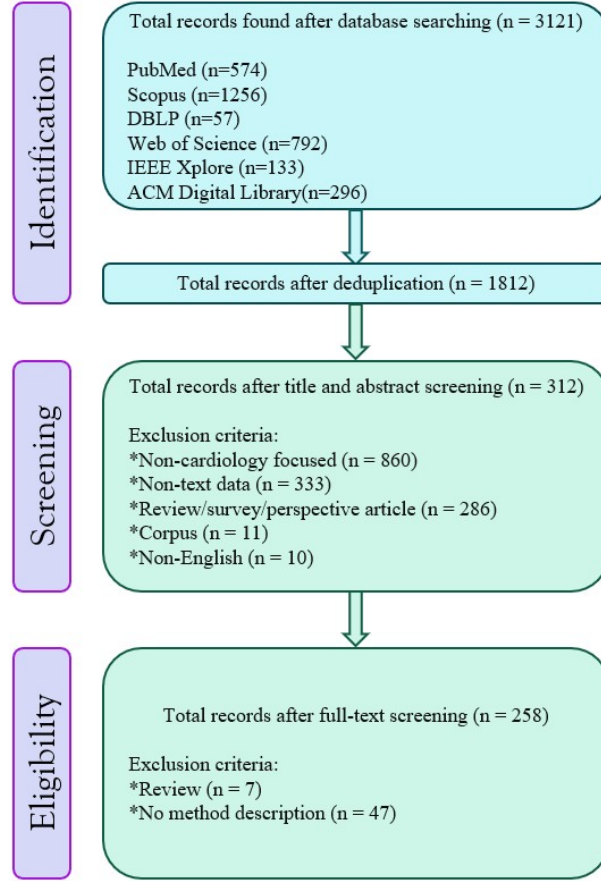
Identification

Total records found after database searching (n = 3121)

PubMed (n=574)
Scopus (n=1256)
DBLP (n=57)
Web of Science (n=792)
IEEE Xplore (n=133)
ACM Digital Library(n=296)

Total records after deduplication (n = 1812)

Screening

Total records after title and abstract screening (n = 312)

Exclusion criteria:
*Non-cardiology focused (n = 860)
*Non-text data (n = 333)
*Review/survey/perspective article (n = 286)
*Corpus (n = 11)
*Non-English (n = 10)

Eligibility

Total records after full-text screening (n = 258)

Exclusion criteria:
*Review (n = 7)
*No method description (n = 47)